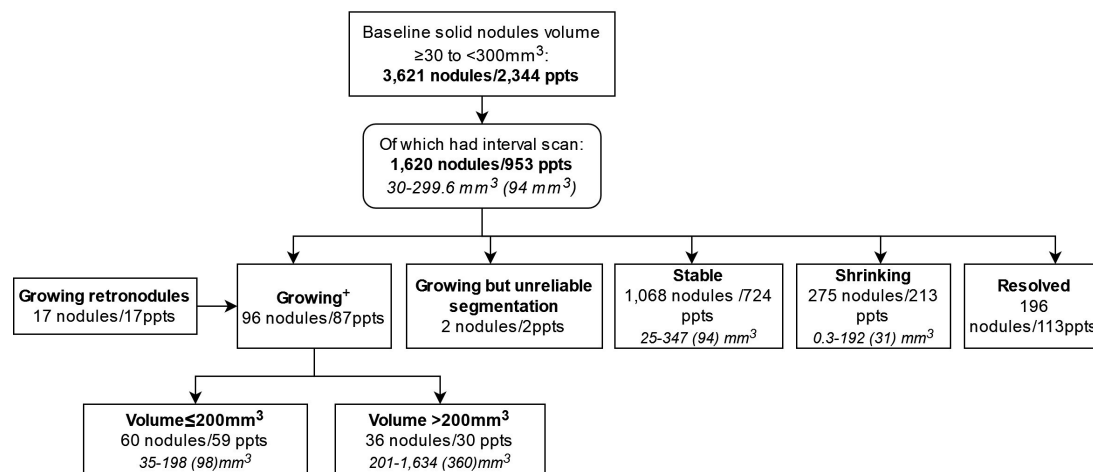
Baseline solid nodules volume ≥30 to <300mm$^3$: **3,621 nodules/2,344 ppts**

Of which had interval scan: **1,620 nodules/953 ppts** *30-299.6 mm$^3$ (94 mm$^3$)*

**Growing retronodules** 17 nodules/17ppts

**Growing$^+$** 96 nodules/87ppts

**Growing but unreliable segmentation** 2 nodules/2ppts

**Stable** 1,068 nodules /724 ppts *25-347 (94) mm$^3$*

**Shrinking** 275 nodules/213 ppts *0.3-192 (31) mm$^3$*

**Resolved** 196 nodules/113ppts

**Volume≦200mm$^3$** 60 nodules/59 ppts *35-198 (98)mm$^3$*

**Volume >200mm$^3$** 36 nodules/30 ppts *201-1,634 (360)mm$^3$*